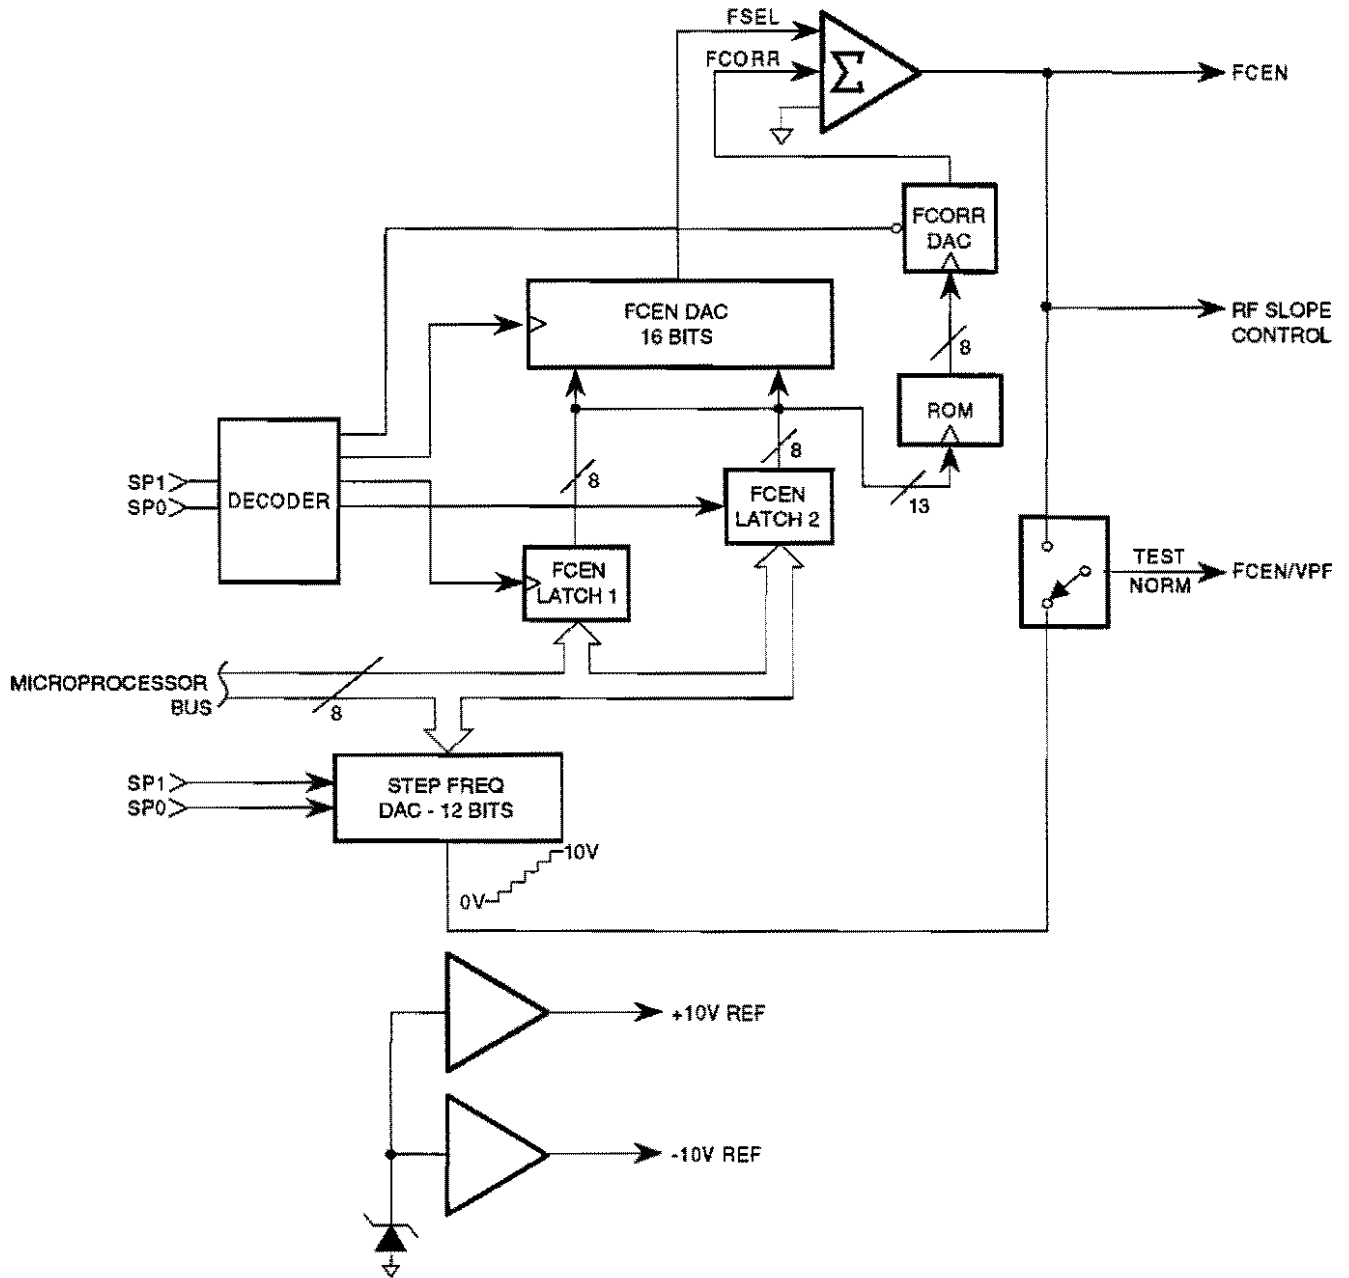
FSEL
FCORR
$\Sigma$
FCEN
FCORR DAC
FCEN DAC 16 BITS
8
RF SLOPE CONTROL
ROM
8
SP1
SP0
DECODER
8
FCEN LATCH 2
13
FCEN LATCH 1
TEST
NORM
FCEN/VPF
MICROPROCESSOR BUS
8
SP1
SP0
STEP FREQ DAC - 12 BITS
10V
0V
+10V REF
-10V REF